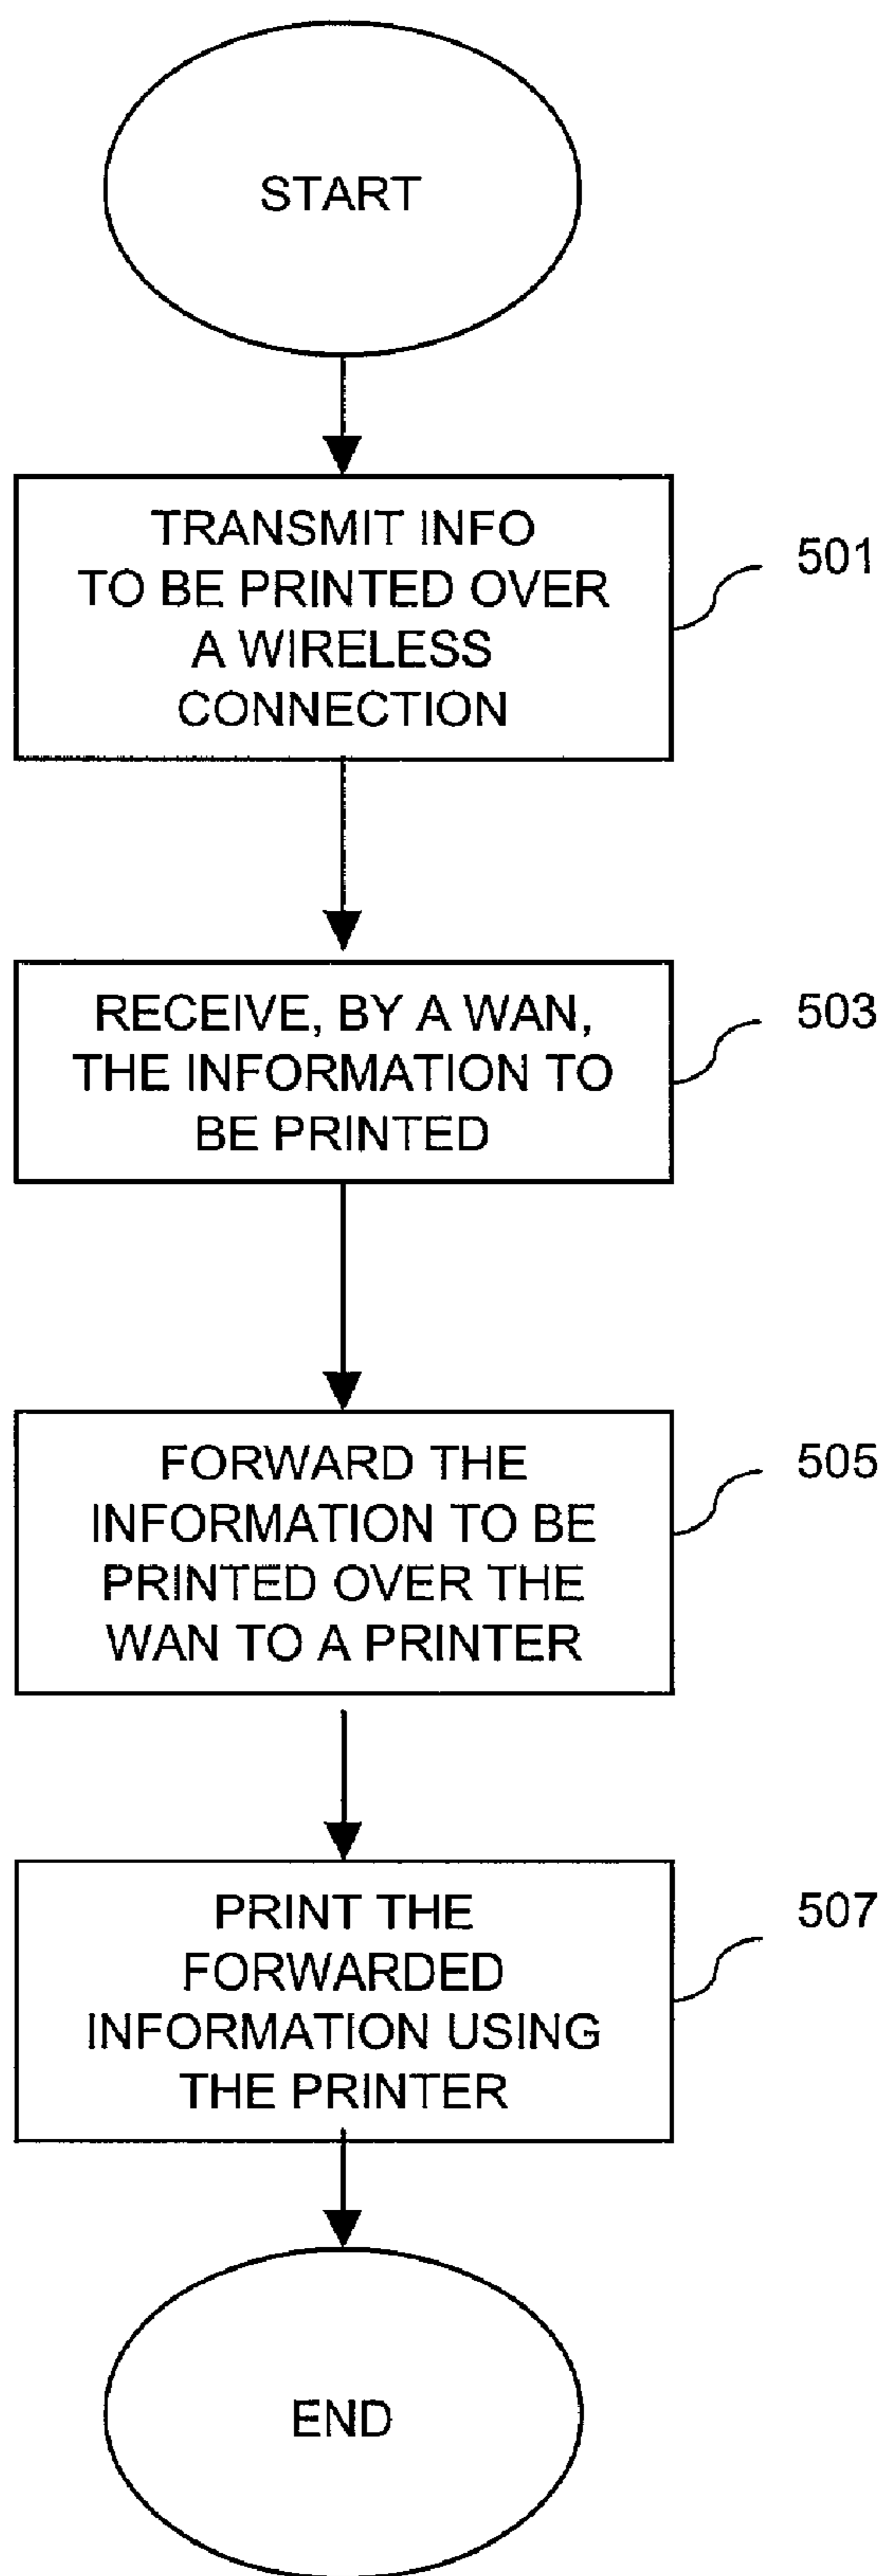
START

TRANSMIT INFO TO BE PRINTED OVER A WIRELESS CONNECTION

501

RECEIVE, BY A WAN, THE INFORMATION TO BE PRINTED

503

FORWARD THE INFORMATION TO BE PRINTED OVER THE WAN TO A PRINTER

505

PRINT THE FORWARDED INFORMATION USING THE PRINTER

507

END